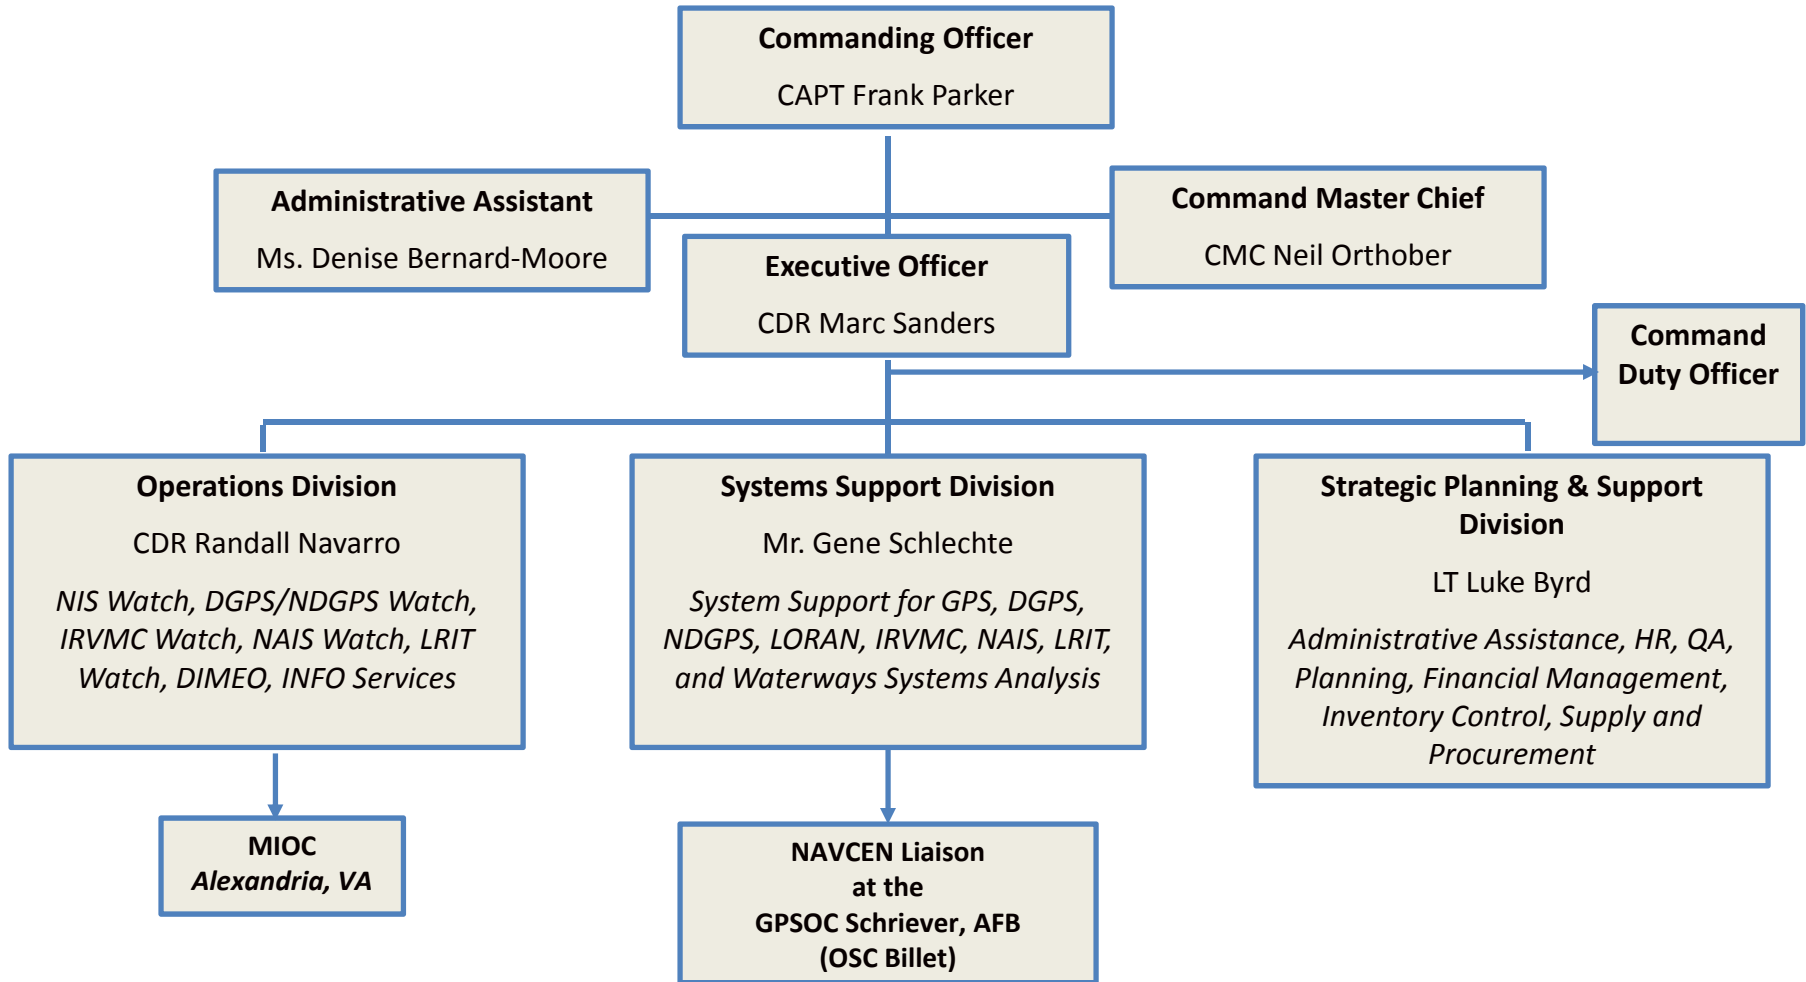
Commanding Officer

CAPT Frank Parker

Administrative Assistant

Ms. Denise Bernard-Moore

Command Master Chief

CMC Neil Orthober

Executive Officer

CDR Marc Sanders

Command Duty Officer

Operations Division

CDR Randall Navarro

NIS Watch, DGPS/NDGPS Watch, IRVMC Watch, NAIS Watch, LRIT Watch, DIMEO, INFO Services

Systems Support Division

Mr. Gene Schlechte

System Support for GPS, DGPS, NDGPS, LORAN, IRVMC, NAIS, LRIT, and Waterways Systems Analysis

Strategic Planning & Support Division

LT Luke Byrd

Administrative Assistance, HR, QA, Planning, Financial Management, Inventory Control, Supply and Procurement

MIOC
Alexandria, VA

NAVCEN Liaison
at the
GPSOC Schriever, AFB
(OSC Billet)